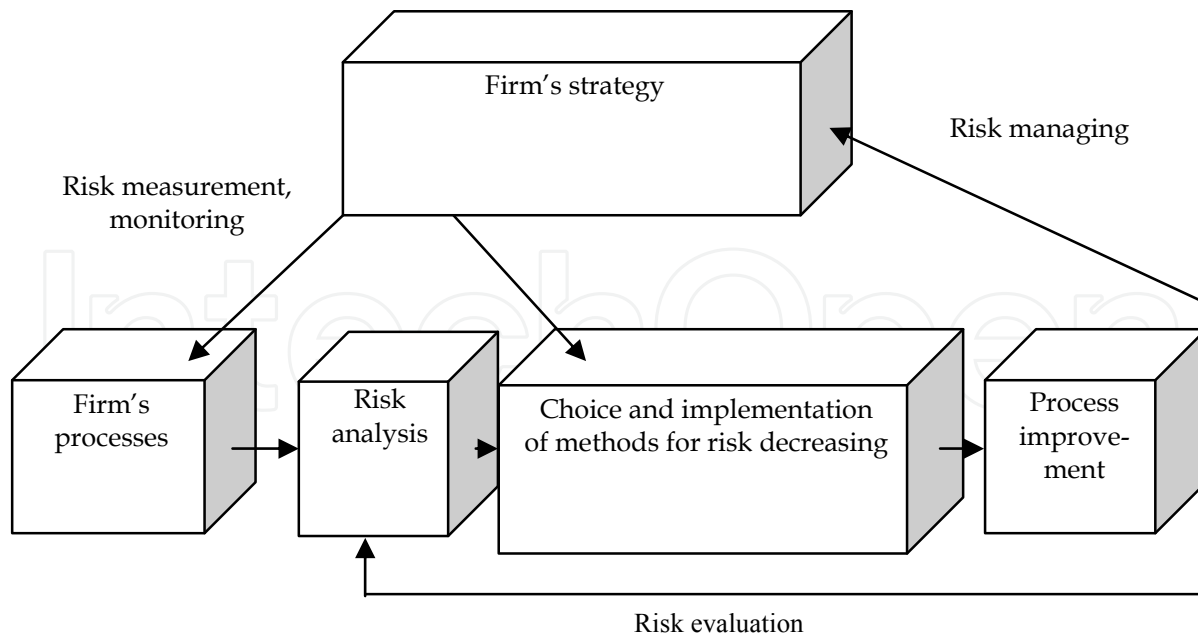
Firm's strategy

Risk managing

Risk measurement, monitoring

Firm's processes

Risk analysis

Choice and implementation of methods for risk decreasing

Process improvement

Risk evaluation

IntechOpen